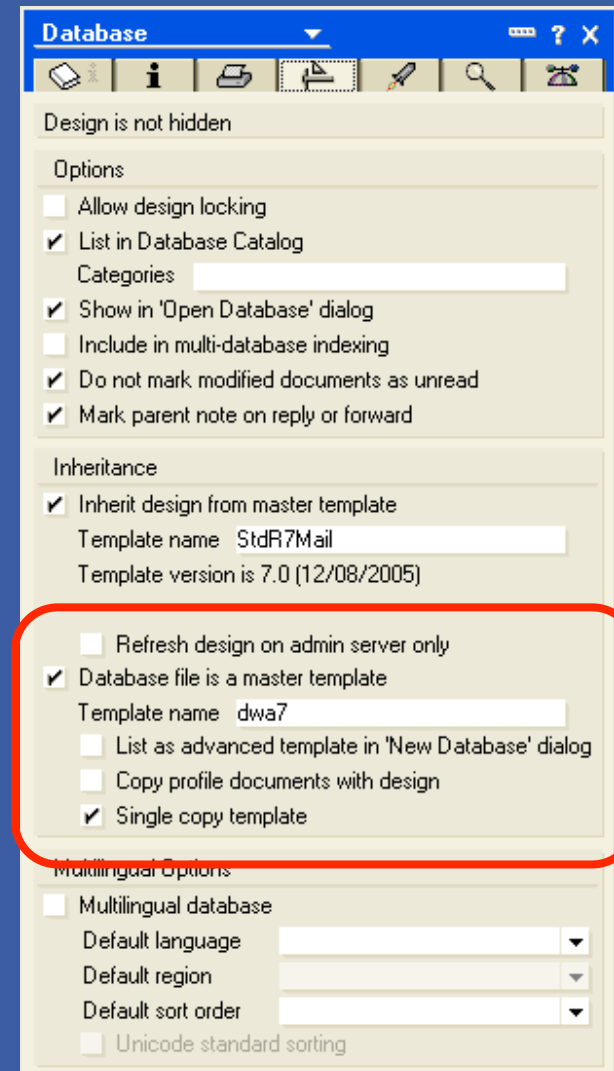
Database

? X

Design is not hidden

Options

Allow design locking

✔ List in Database Catalog

Categories

✔ Show in 'Open Database' dialog

Include in multi-database indexing

✔ Do not mark modified documents as unread

✔ Mark parent note on reply or forward

Inheritance

✔ Inherit design from master template

Template name StdR7Mail

Template version is 7.0 (12/08/2005)

Refresh design on admin server only

✔ Database file is a master template

Template name dwa7

List as advanced template in 'New Database' dialog

Copy profile documents with design

✔ Single copy template

Multilingual Options

Multilingual database

Default language

Default region

Default sort order

Unicode standard sorting